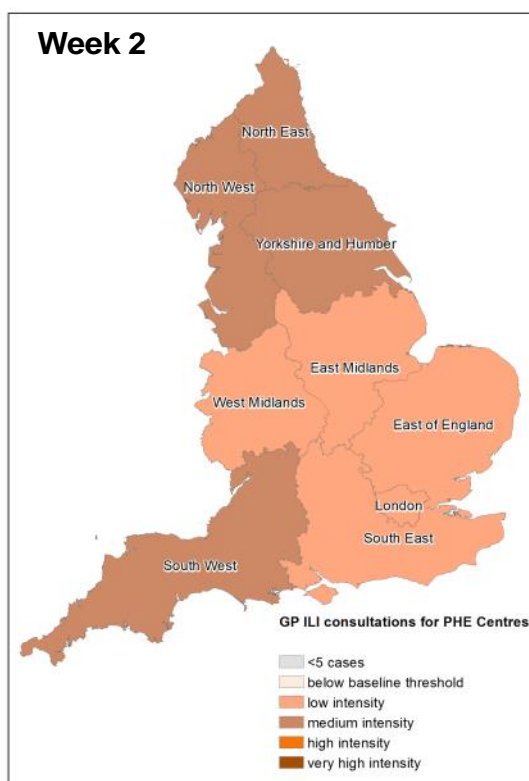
Week 2

North East
North West
Yorkshire and Humber
East Midlands
West Midlands
East of England
London
South East
South West

GP ILI consultations for PHE Centres

<5 cases
below baseline threshold
low intensity
medium intensity
high intensity
very high intensity